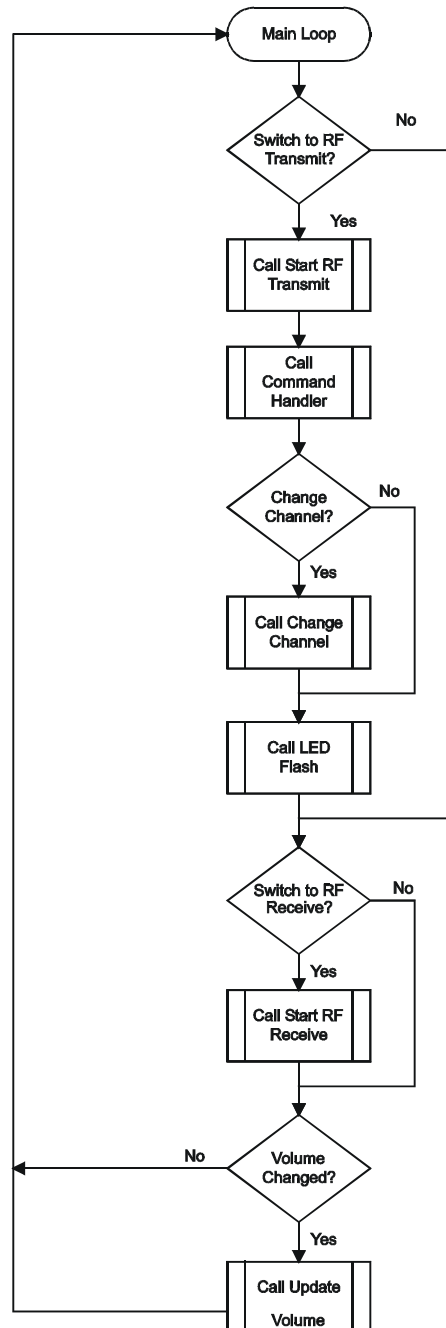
Main Loop

Switch to RF Transmit?

No

Yes

Call Start RF Transmit

Call Command Handler

Change Channel?

No

Yes

Call Change Channel

Call LED Flash

Switch to RF Receive?

No

Yes

Call Start RF Receive

No

Volume Changed?

Yes

Call Update Volume